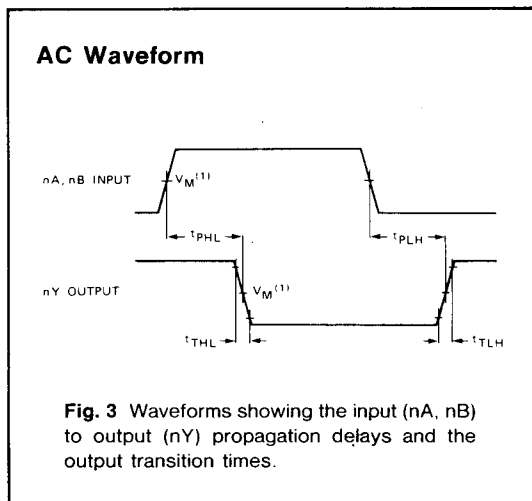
AC Waveform

nA, nB INPUT

$V_M^{(1)}$

$t_{PHL}$

$t_{PLH}$

nY OUTPUT

$V_M^{(1)}$

$t_{THL}$

$t_{TLH}$

Fig. 3 Waveforms showing the input (nA, nB) to output (nY) propagation delays and the output transition times.